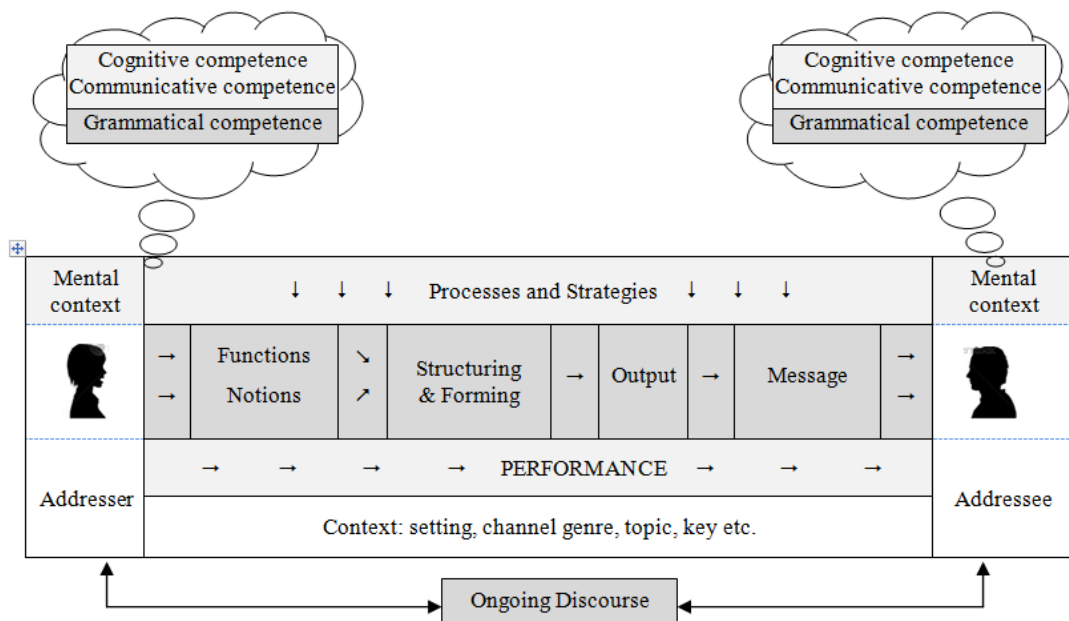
Cognitive competence
Communicative competence
Grammatical competence

Cognitive competence
Communicative competence
Grammatical competence

| Mental context | ↓ ↓ ↓ Processes and Strategies ↓ ↓ ↓ | | | | | | | | Mental context |
|---|---|---|---|---|---|---|---|---|---|
| | → → | Functions Notions | ↘ ↗ | Structuring & Forming | → | Output | → | Message | → → |
| Addresser | → → → → PERFORMANCE → → → | | | | | | | | Addressee |
| | Context: setting, channel genre, topic, key etc. | | | | | | | | |

Ongoing Discourse